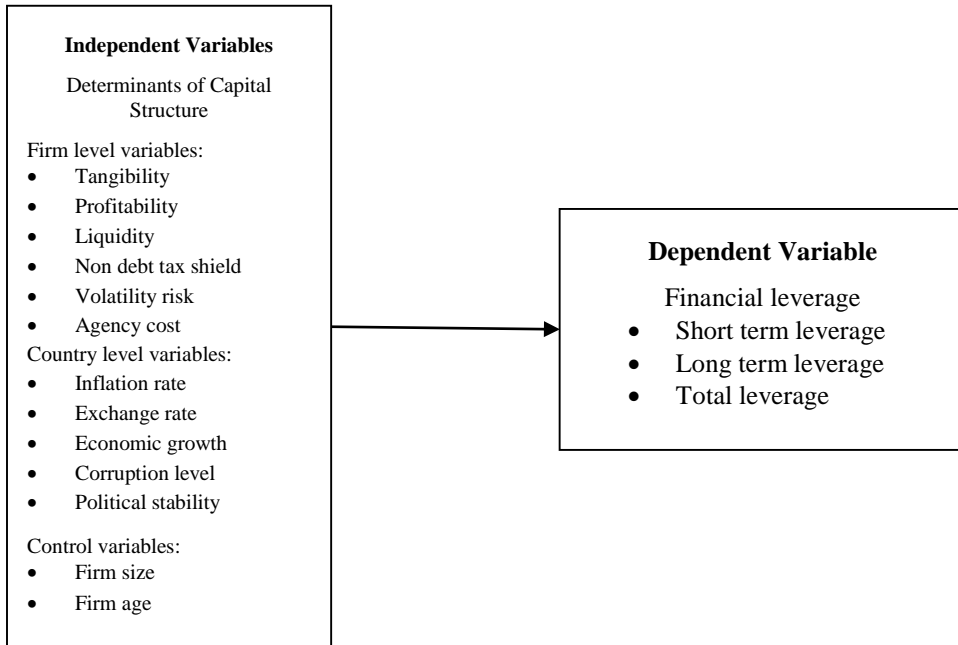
**Independent Variables**

Determinants of Capital Structure

Firm level variables:
- Tangibility
- Profitability
- Liquidity
- Non debt tax shield
- Volatility risk
- Agency cost

Country level variables:
- Inflation rate
- Exchange rate
- Economic growth
- Corruption level
- Political stability

Control variables:
- Firm size
- Firm age

**Dependent Variable**

Financial leverage
- Short term leverage
- Long term leverage
- Total leverage